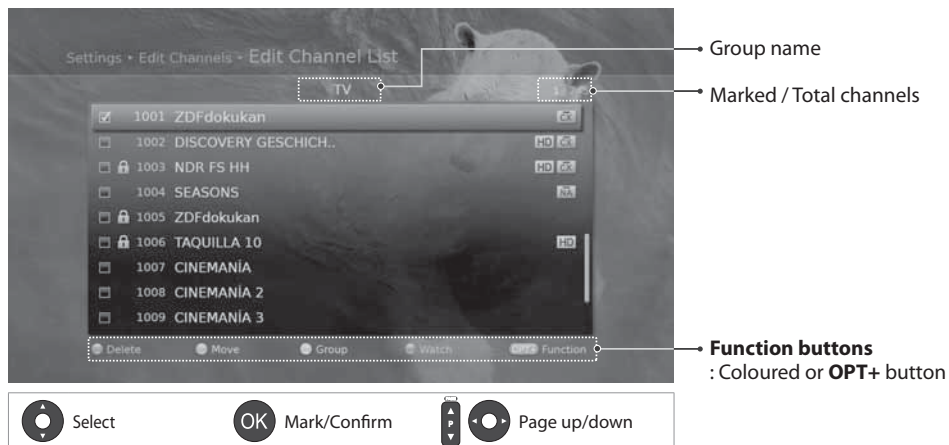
Settings • Edit Channels • Edit Channel List

TV

1/ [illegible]

1001 ZDFdokukan

1002 DISCOVERY GESCHICH..

HD

1003 NDR FS HH

HD

1004 SEASONS

1005 ZDFdokukan

1006 TAQUILLA 10

HD

1007 CINEMANÍA

1008 CINEMANÍA 2

1009 CINEMANÍA 3

Delete Move Group Watch OPT+ Function

Group name

Marked / Total channels

**Function buttons**
: Coloured or **OPT+** button

Select

OK Mark/Confirm

P Page up/down